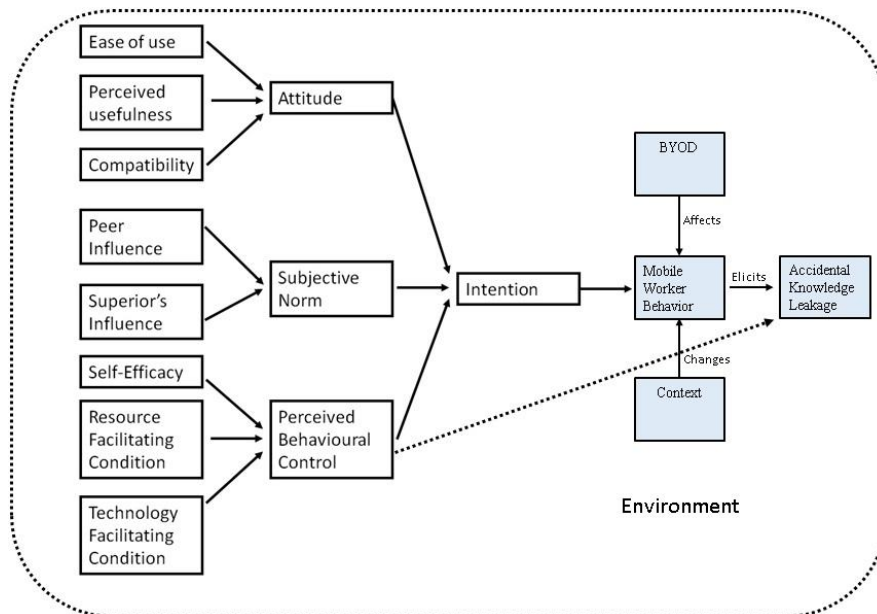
Ease of use

Perceived usefulness

Compatibility

Attitude

Peer Influence

Superior's Influence

Subjective Norm

Self-Efficacy

Resource Facilitating Condition

Technology Facilitating Condition

Perceived Behavioural Control

Intention

BYOD

Affects

Mobile Worker Behavior

Elicits

Accidental Knowledge Leakage

Changes

Context

Environment